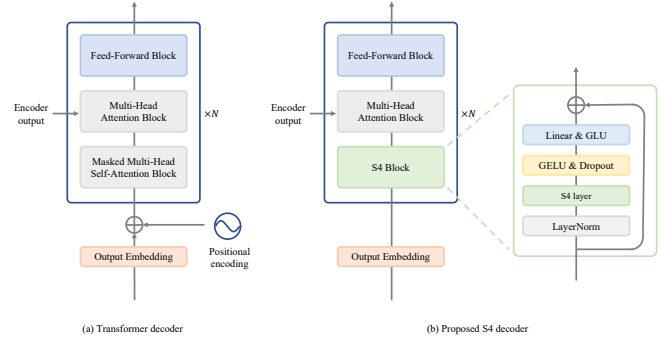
Feed-Forward Block

Encoder output

Multi-Head Attention Block

$\times N$

Masked Multi-Head Self-Attention Block

Positional encoding

Output Embedding

(a) Transformer decoder

Feed-Forward Block

Encoder output

Multi-Head Attention Block

$\times N$

S4 Block

Output Embedding

Linear & GLU

GELU & Dropout

S4 layer

LayerNorm

(b) Proposed S4 decoder